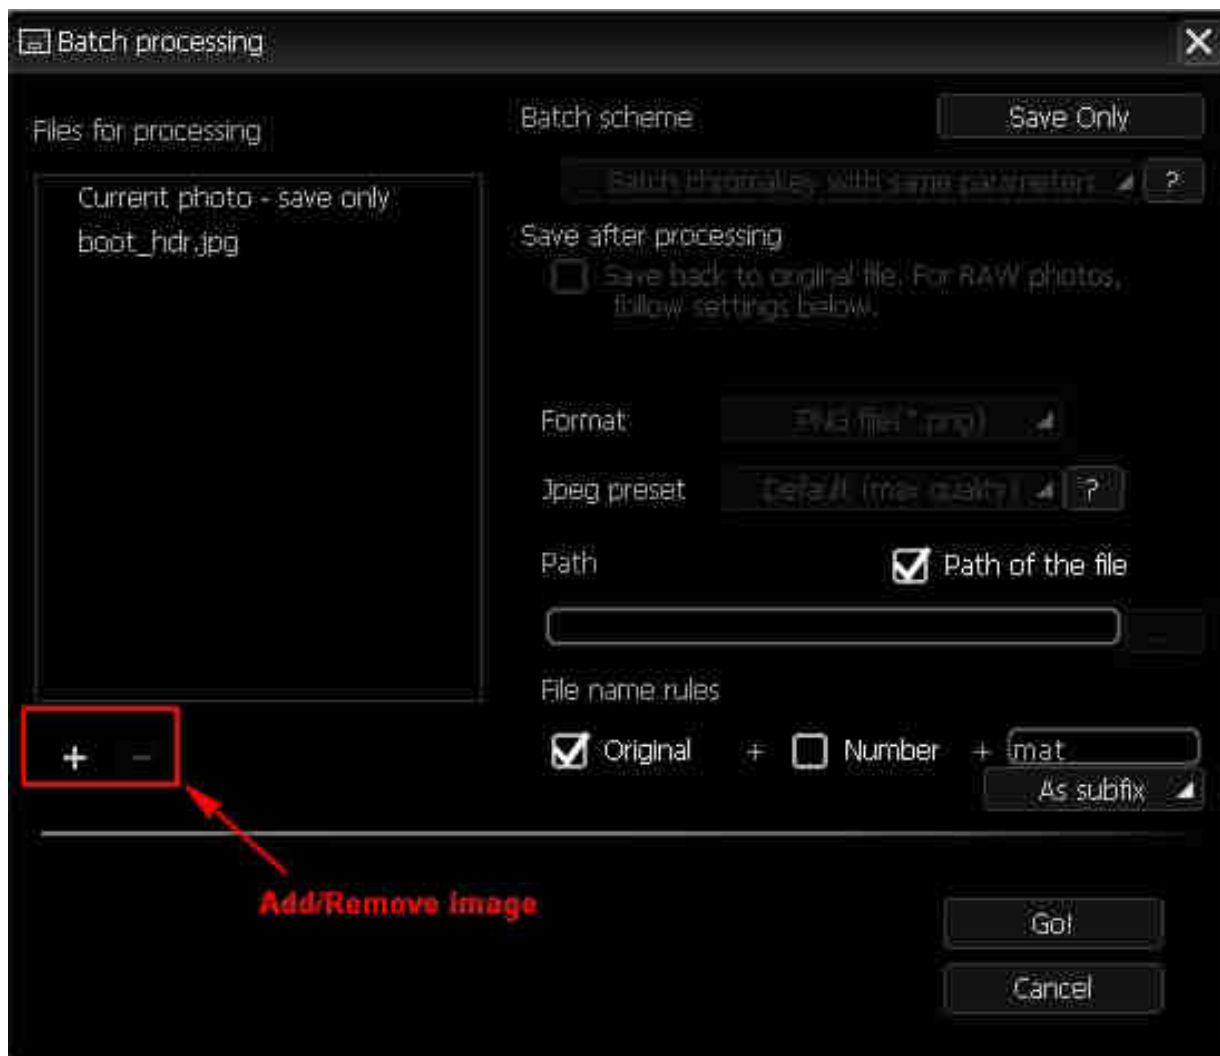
Batch processing

Files for processing

Current photo - save only
boot_hdr.jpg

+ −

Add/Remove image

Batch scheme

Save Only

Batch chromakey with same parameters ?

Save after processing

Save back to original file. For RAW photos, follow settings below.

Format PNG file(*.png)

Jpeg preset Default (max quality) ?

Path

Path of the file

...

File name rules

Original + Number + mat

As subfix

Go!

Cancel